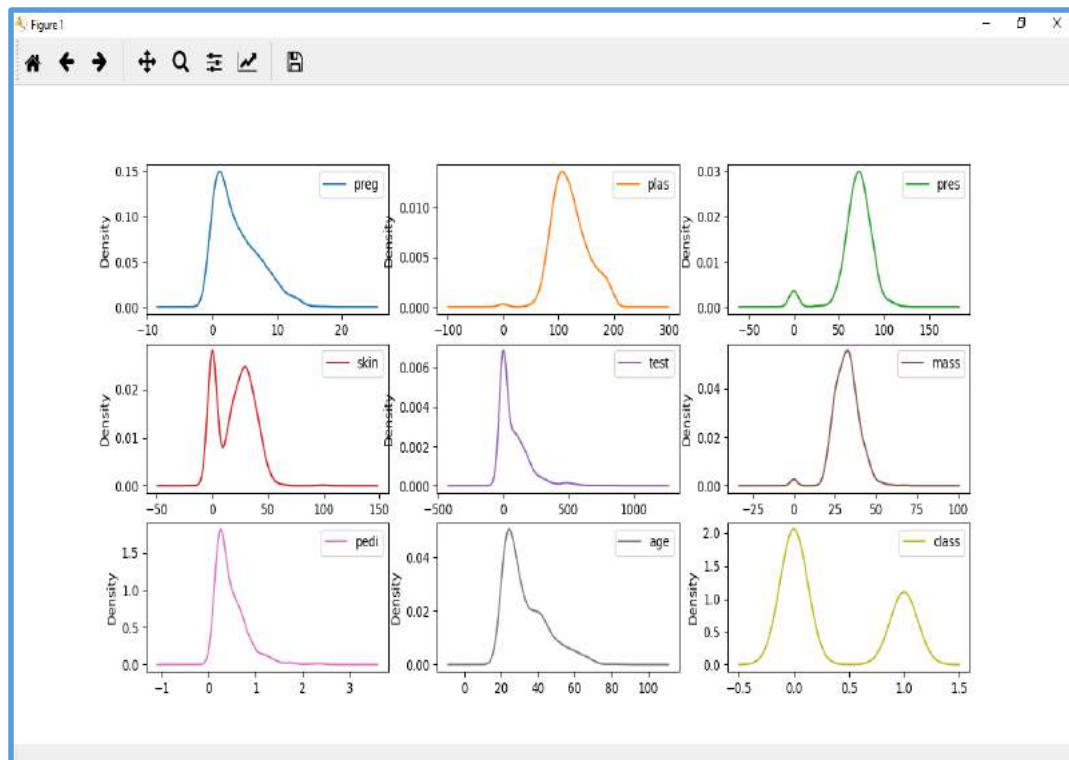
Figure 1

Density
0.15
0.10
0.05
0.00
-10
0
10
20
preg

Density
0.010
0.005
0.000
-100
0
100
200
300
plas

Density
0.03
0.02
0.01
0.00
-50
0
50
100
150
pres

Density
0.02
0.01
0.00
-50
0
50
100
150
skin

Density
0.006
0.004
0.002
0.000
-500
0
500
1000
test

Density
0.04
0.02
0.00
-25
0
25
50
75
100
mass

Density
1.5
1.0
0.5
0.0
-1
0
1
2
3
pedi

Density
0.04
0.02
0.00
0
20
40
60
80
100
age

Density
2.0
1.5
1.0
0.5
0.0
-0.5
0.0
0.5
1.0
1.5
class